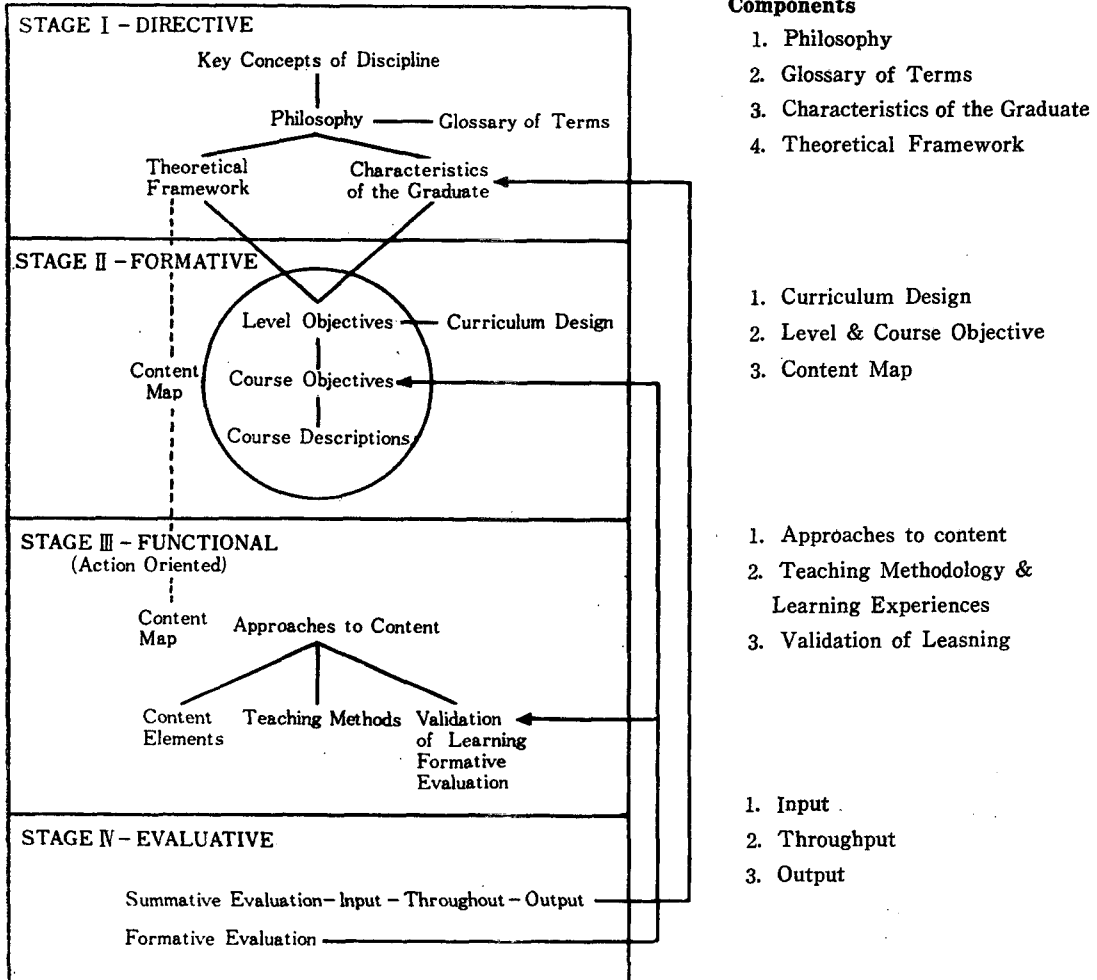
STAGE I – DIRECTIVE

Key Concepts of Discipline

Philosophy — Glossary of Terms

Theoretical Framework

Characteristics of the Graduate

STAGE II – FORMATIVE

Level Objectives — Curriculum Design

Content Map

Course Objectives

Course Descriptions

STAGE III – FUNCTIONAL
(Action Oriented)

Content Map

Approaches to Content

Content Elements

Teaching Methods

Validation of Learning Formative Evaluation

STAGE IV – EVALUATIVE

Summative Evaluation – Input – Throughout – Output

Formative Evaluation

Components

1. Philosophy
2. Glossary of Terms
3. Characteristics of the Graduate
4. Theoretical Framework

1. Curriculum Design
2. Level & Course Objective
3. Content Map

1. Approaches to content
2. Teaching Methodology & Learning Experiences
3. Validation of Leasning

1. Input
2. Throughput
3. Output